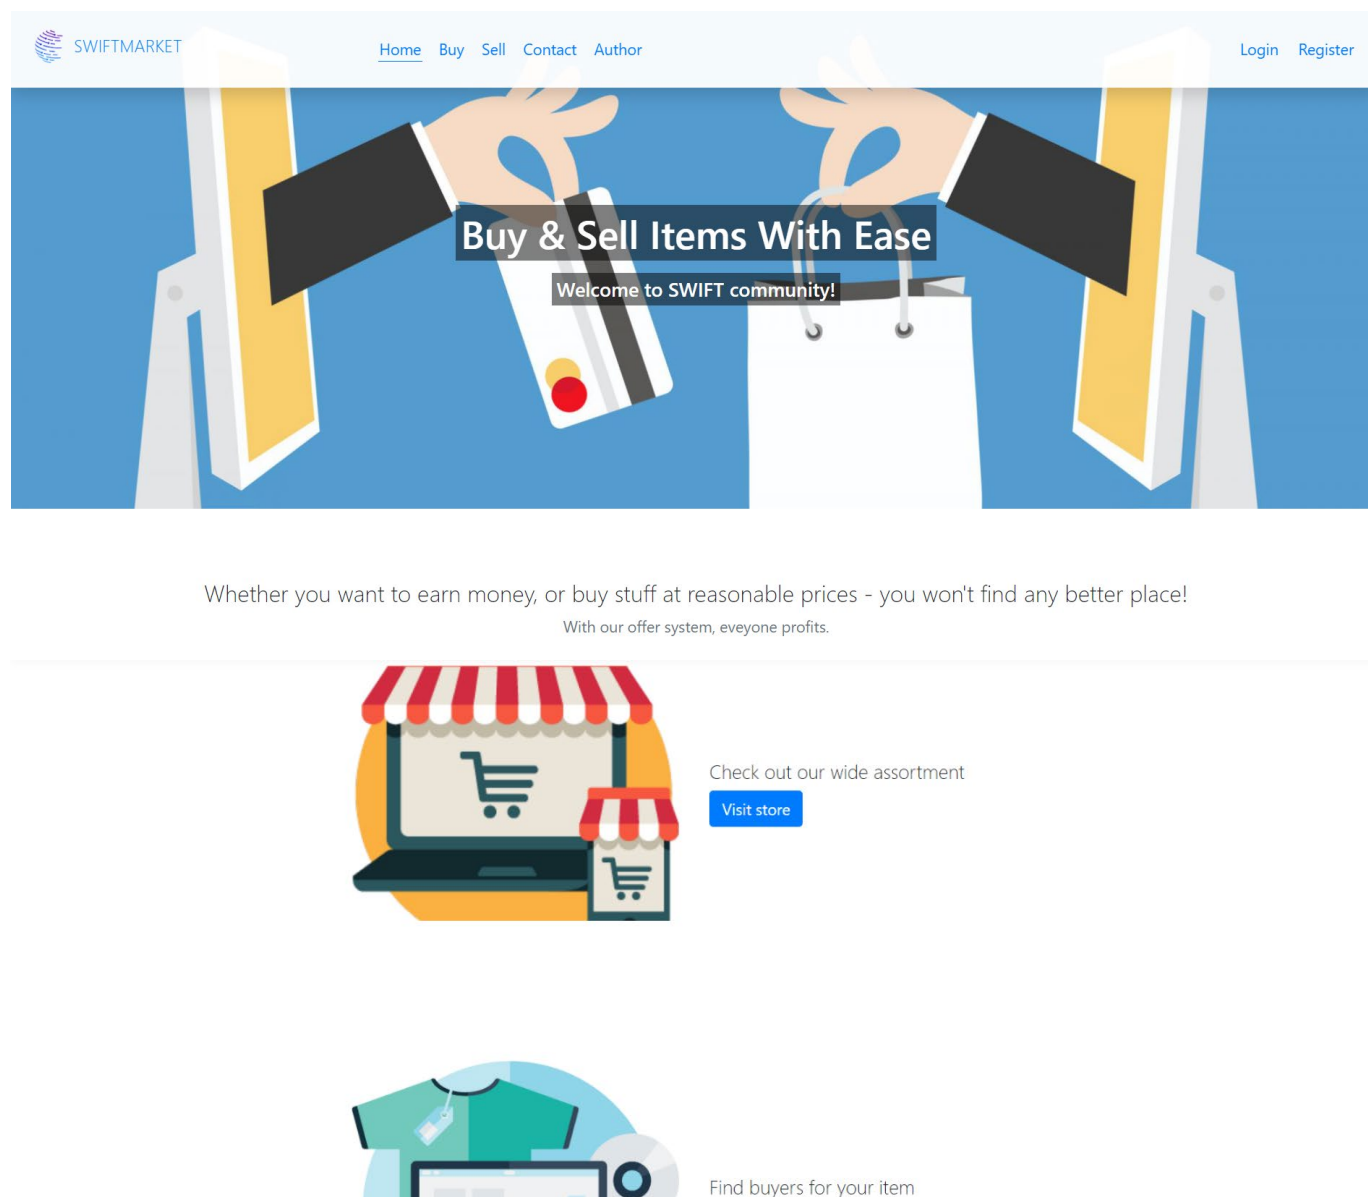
SWIFTMARKET

Home Buy Sell Contact Author

Login Register

Buy & Sell Items With Ease

Welcome to SWIFT community!

Whether you want to earn money, or buy stuff at reasonable prices - you won't find any better place!

With our offer system, eveyone profits.

Check out our wide assortment

Visit store

Find buyers for your item